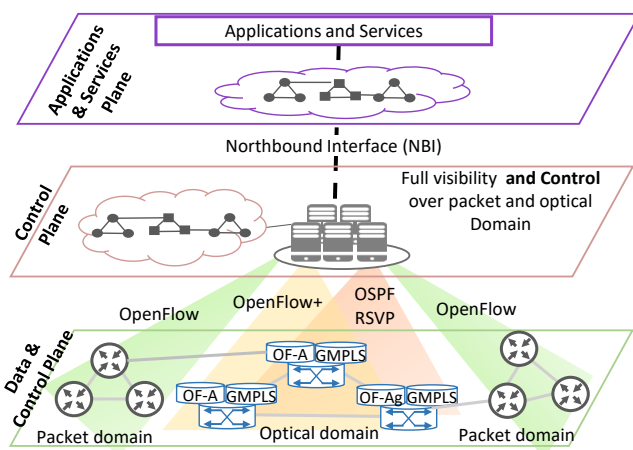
Applications & Services Plane

Applications and Services

Northbound Interface (NBI)

Control Plane

Full visibility **and Control** over packet and optical Domain

OpenFlow

OpenFlow+

OSPF
RSVP

OpenFlow

Data & Control Plane

OF-A GMPLS

OF-A GMPLS

OF-Ag GMPLS

Packet domain

Optical domain

Packet domain